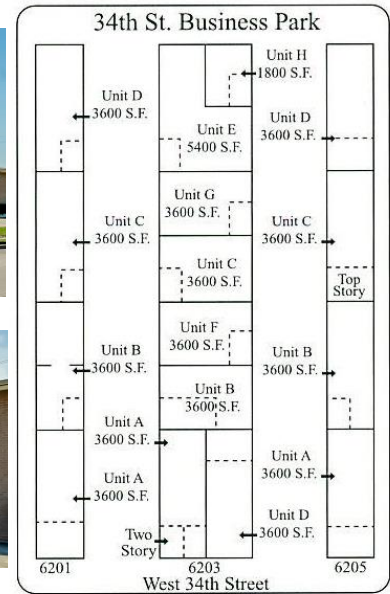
34th St. Business Park

Unit D
3600 S.F.

Unit C
3600 S.F.

Unit B
3600 S.F.

Unit A
3600 S.F.

Unit H
1800 S.F.

Unit E
5400 S.F.

Unit G
3600 S.F.

Unit C
3600 S.F.

Unit F
3600 S.F.

Unit B
3600 S.F.

Unit A
3600 S.F.

Two
Story

Unit D
3600 S.F.

Unit C
3600 S.F.

Top
Story

Unit B
3600 S.F.

Unit A
3600 S.F.

Unit D
3600 S.F.

6201

6203

6205

West 34th Street